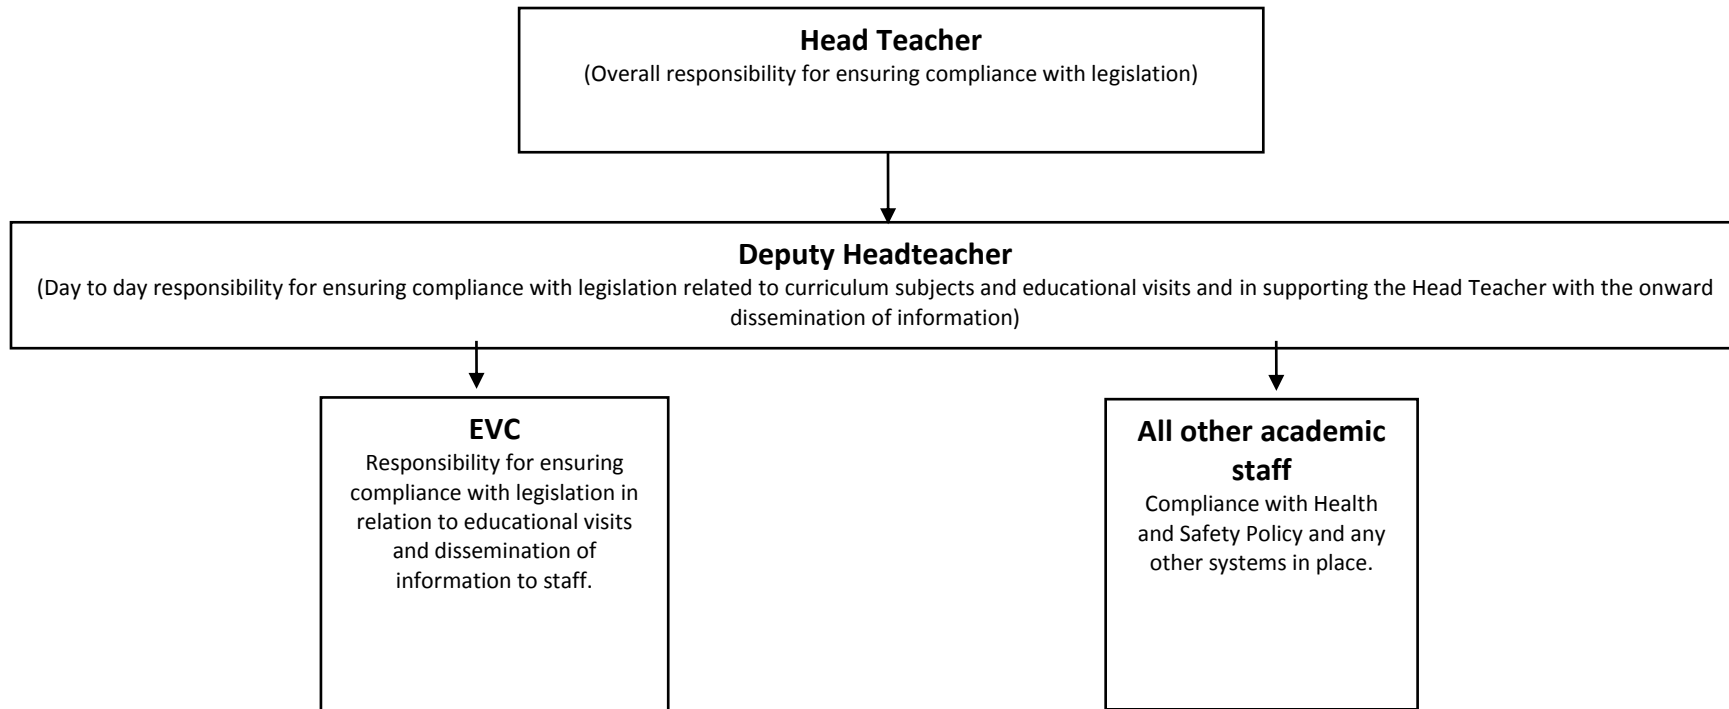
Head Teacher
(Overall responsibility for ensuring compliance with legislation)

Deputy Headteacher
(Day to day responsibility for ensuring compliance with legislation related to curriculum subjects and educational visits and in supporting the Head Teacher with the onward dissemination of information)

EVC
Responsibility for ensuring compliance with legislation in relation to educational visits and dissemination of information to staff.

All other academic staff
Compliance with Health and Safety Policy and any other systems in place.